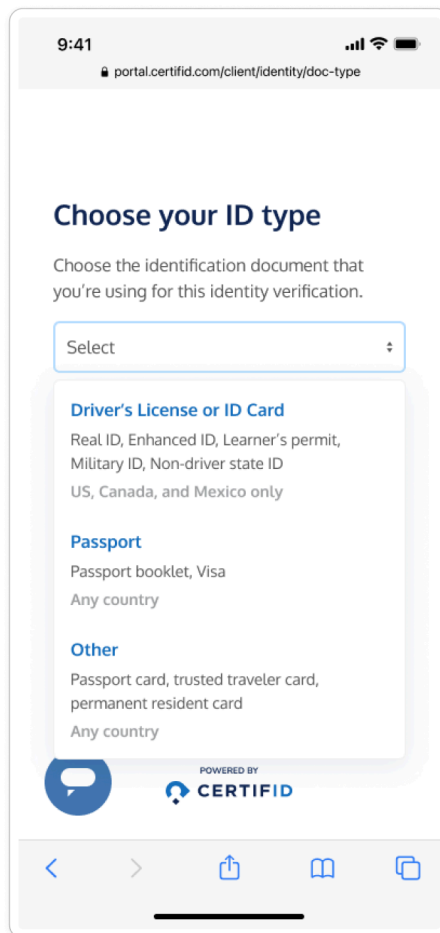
9:41

portal.certifid.com/client/identity/doc-type

Choose your ID type

Choose the identification document that you're using for this identity verification.

Select

Driver's License or ID Card
Real ID, Enhanced ID, Learner's permit, Military ID, Non-driver state ID
US, Canada, and Mexico only

Passport
Passport booklet, Visa
Any country

Other
Passport card, trusted traveler card, permanent resident card
Any country

POWERED BY
CERTIFID